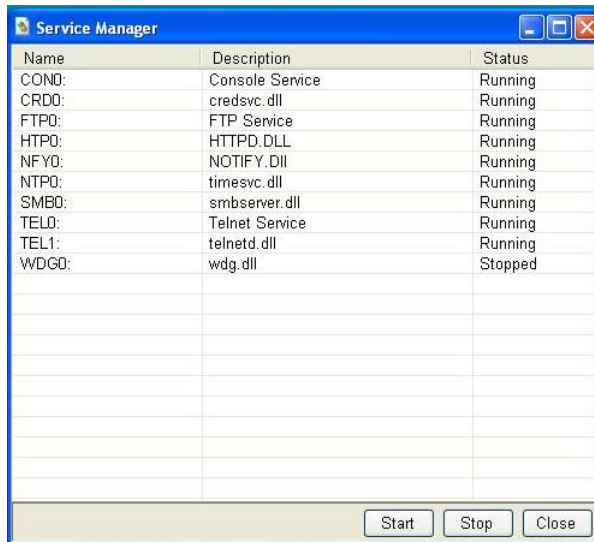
Service Manager

| Name | Description | Status |
|---|---|---|
| CON0: | Console Service | Running |
| CRD0: | credsvc.dll | Running |
| FTP0: | FTP Service | Running |
| HTP0: | HTTPD.DLL | Running |
| NFY0: | NOTIFY.Dll | Running |
| NTP0: | timesvc.dll | Running |
| SMB0: | smbserver.dll | Running |
| TEL0: | Telnet Service | Running |
| TEL1: | telnetd.dll | Running |
| WDG0: | wdg.dll | Stopped |

Start Stop Close